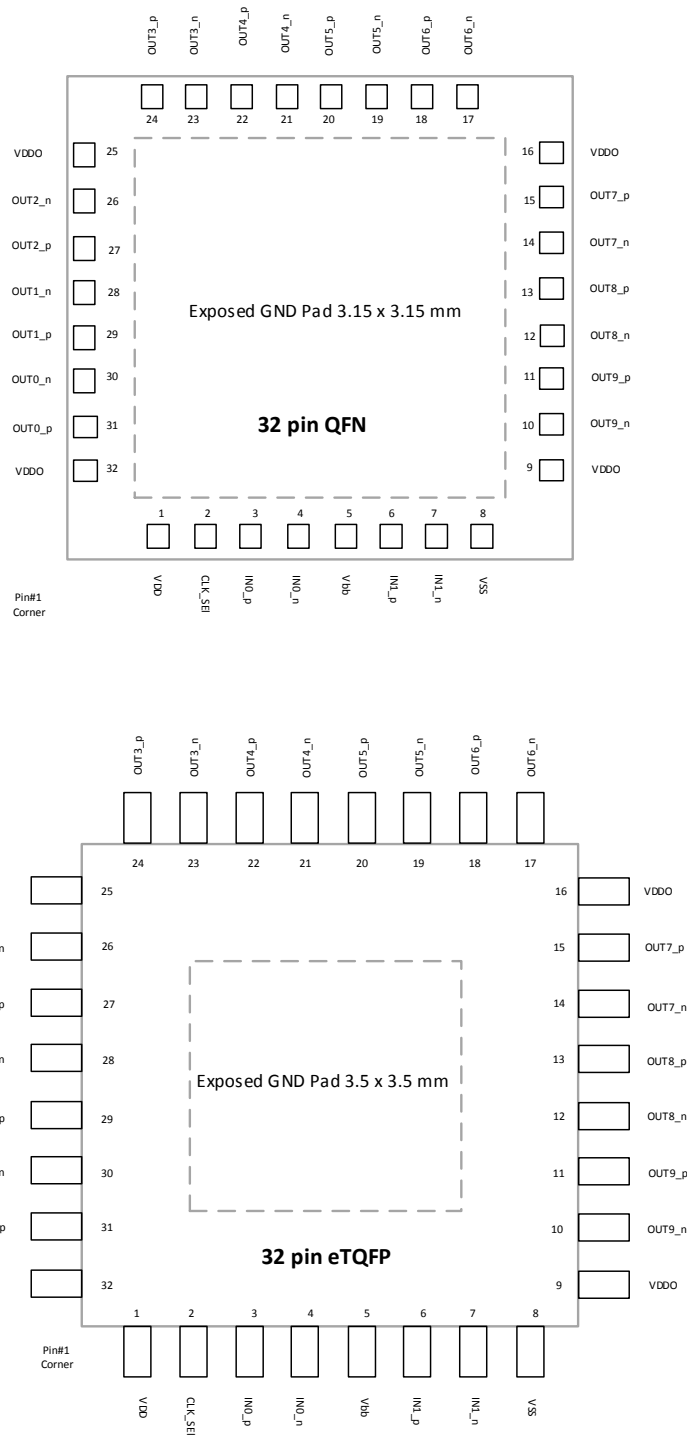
OUT3_p OUT3_n OUT4_p OUT4_n OUT5_p OUT5_n OUT6_p OUT6_n

24 23 22 21 20 19 18 17

VDDO 25
OUT2_n 26
OUT2_p 27
OUT1_n 28
OUT1_p 29
OUT0_n 30
OUT0_p 31
VDDO 32

16 VDDO
15 OUT7_p
14 OUT7_n
13 OUT8_p
12 OUT8_n
11 OUT9_p
10 OUT9_n
9 VDDO

Exposed GND Pad 3.15 x 3.15 mm

32 pin QFN

1 2 3 4 5 6 7 8

VDD CLK_SEL IN0_p IN0_n Vbb IN1_p IN1_n VSS

Pin#1 Corner

OUT3_p OUT3_n OUT4_p OUT4_n OUT5_p OUT5_n OUT6_p OUT6_n

24 23 22 21 20 19 18 17

25
n 26
p 27
n 28
p 29
n 30
p 31
32

16 VDDO
15 OUT7_p
14 OUT7_n
13 OUT8_p
12 OUT8_n
11 OUT9_p
10 OUT9_n
9 VDDO

Exposed GND Pad 3.5 x 3.5 mm

32 pin eTQFP

1 2 3 4 5 6 7 8

Pin#1 Corner

VDD CLK_SEL IN0_p IN0_n Vbb IN1_p IN1_n VSS